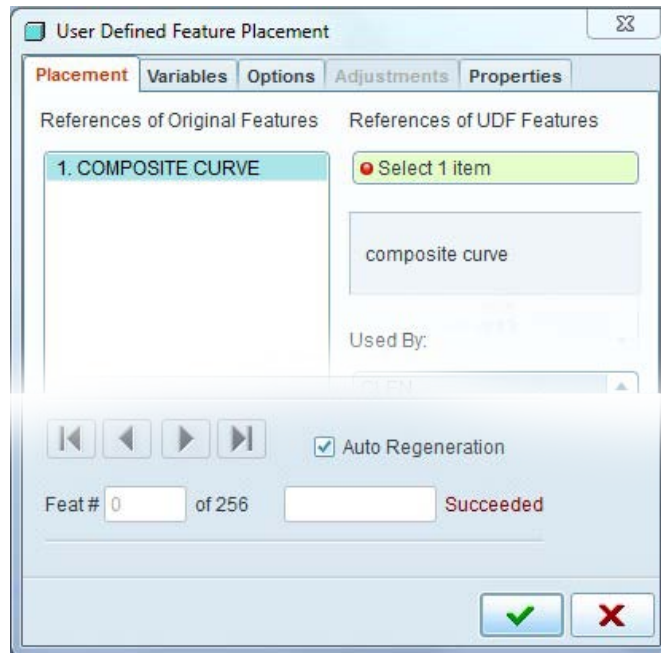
User Defined Feature Placement

Placement | Variables | Options | Adjustments | Properties

References of Original Features

1. COMPOSITE CURVE

References of UDF Features

Select 1 item

composite curve

Used By:

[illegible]

Auto Regeneration

Feat # 0 of 256

Succeeded